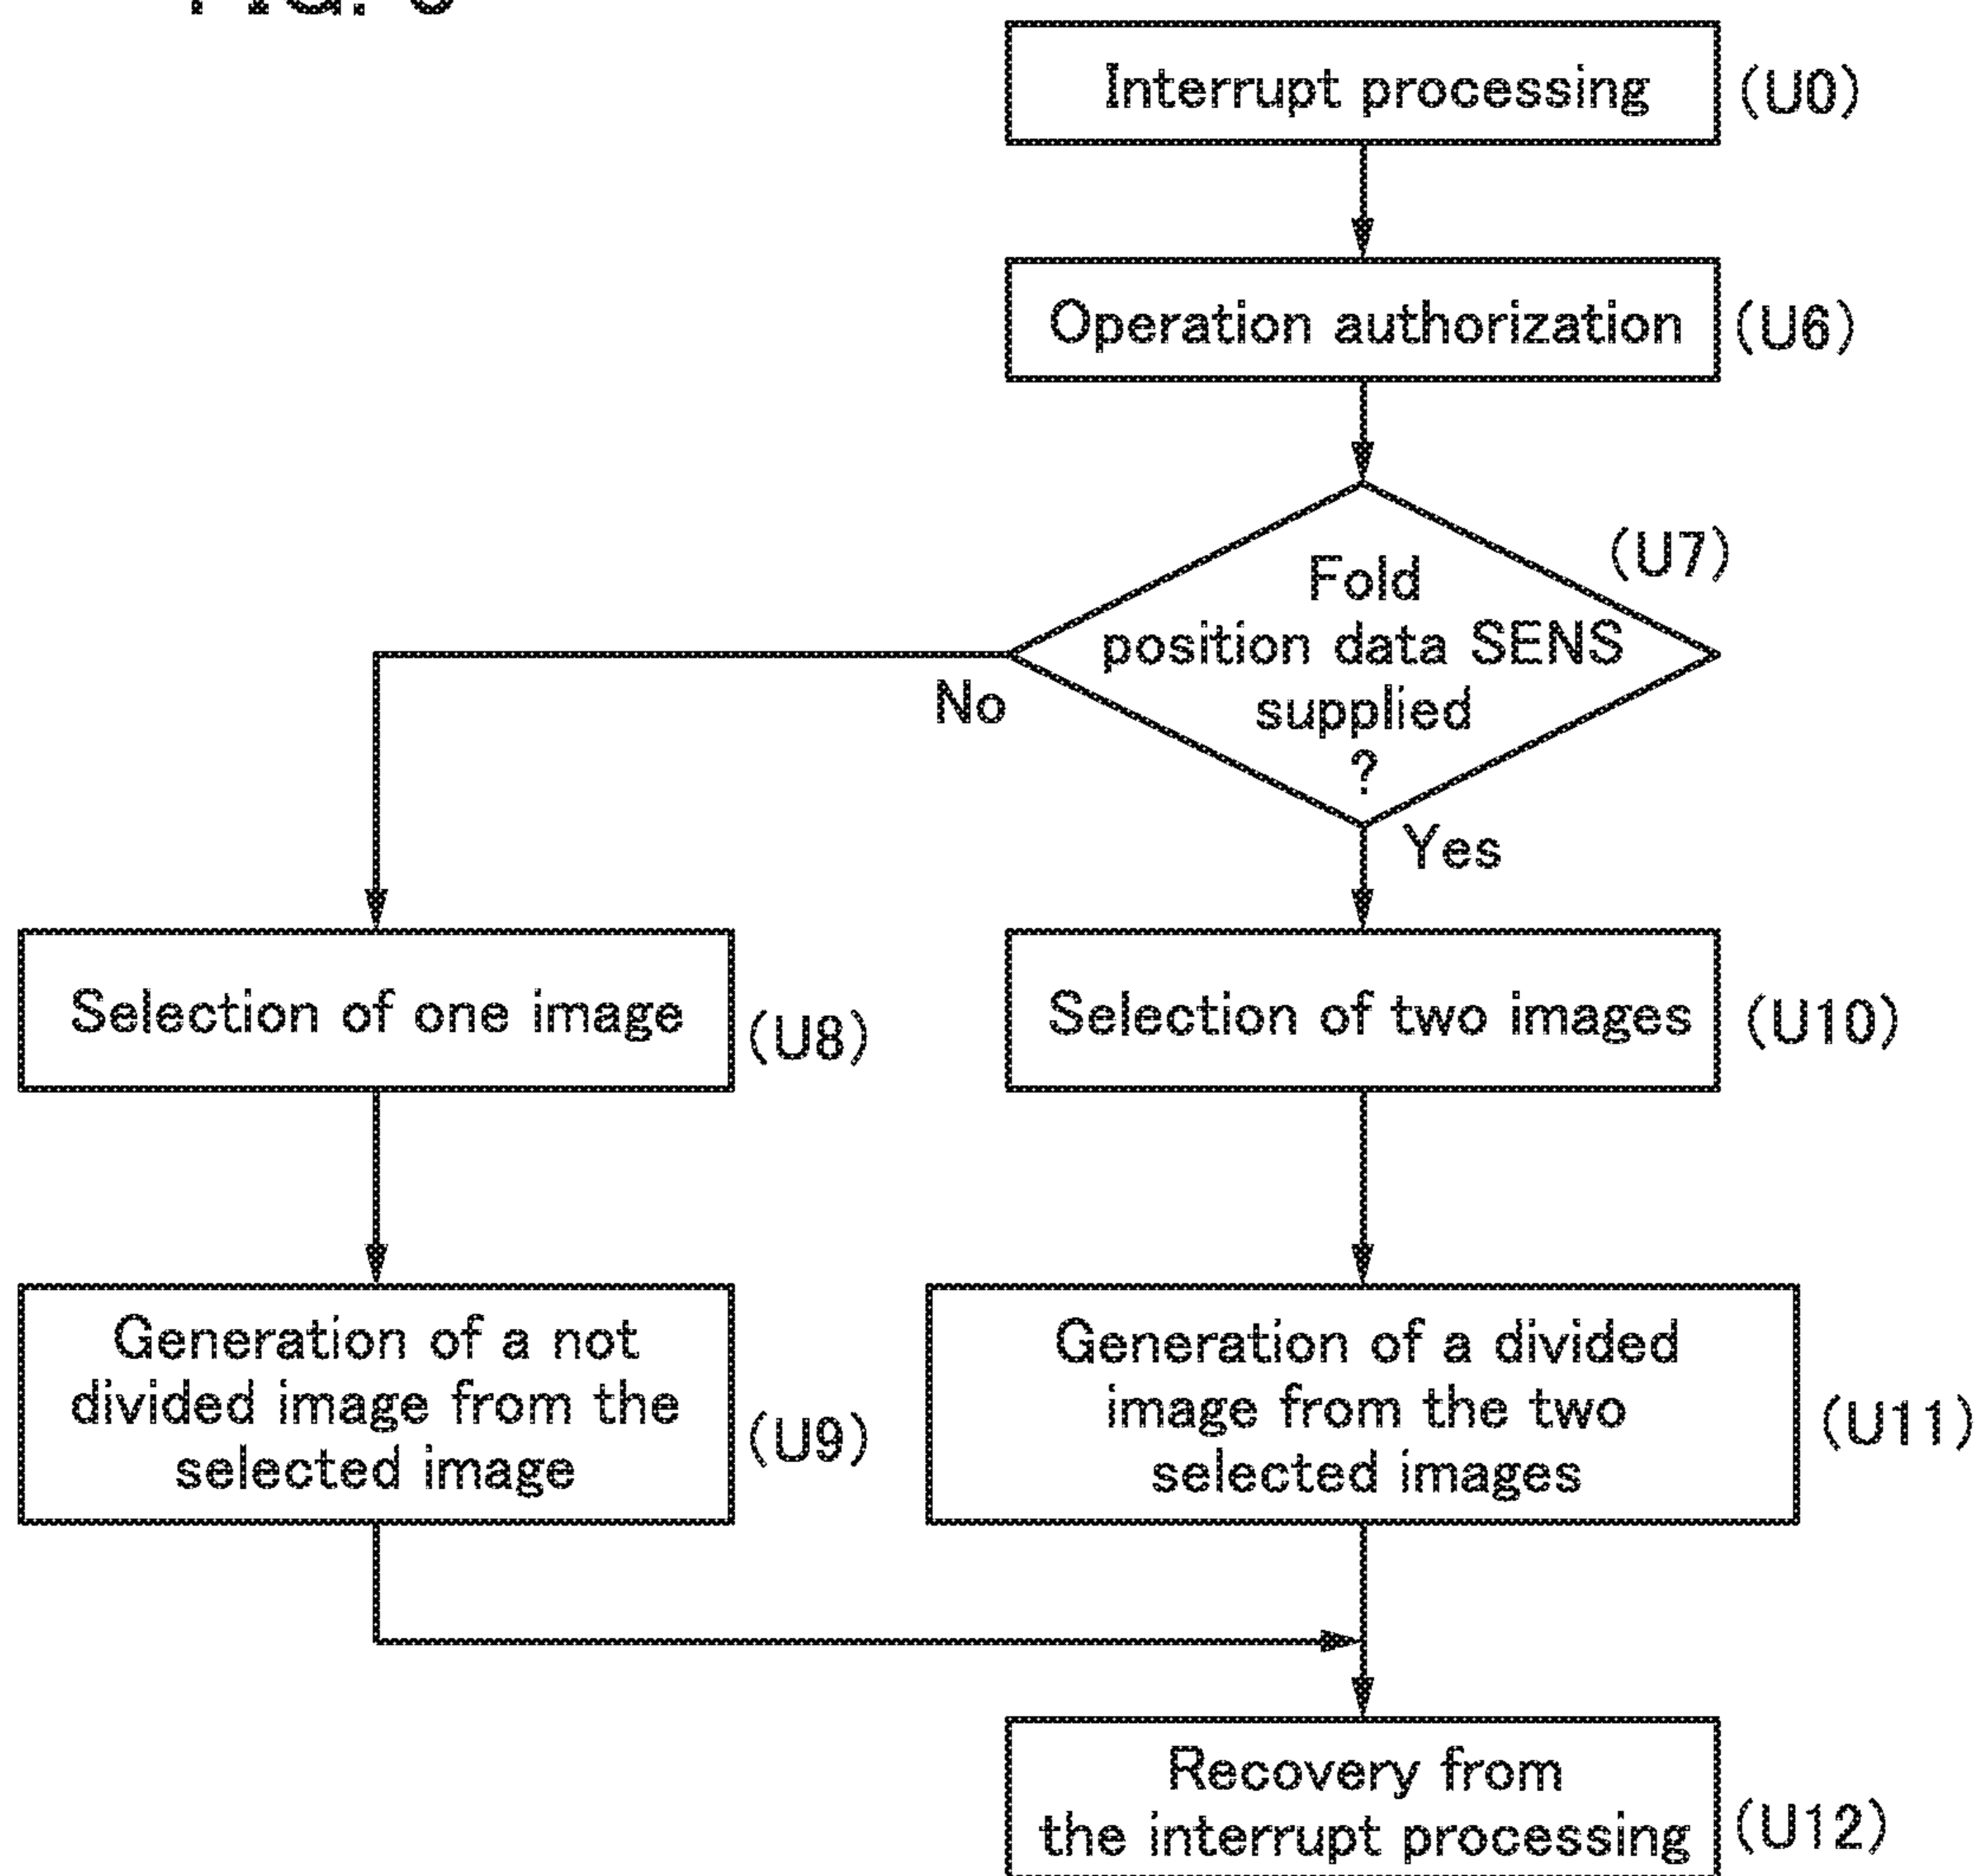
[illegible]

Interrupt processing (U0)

Operation authorization (U6)

Fold position data SENS supplied ? (U7)

No

Yes

Selection of one image (U8)

Selection of two images (U10)

Generation of a not divided image from the selected image (U9)

Generation of a divided image from the two selected images (U11)

Recovery from the interrupt processing (U12)